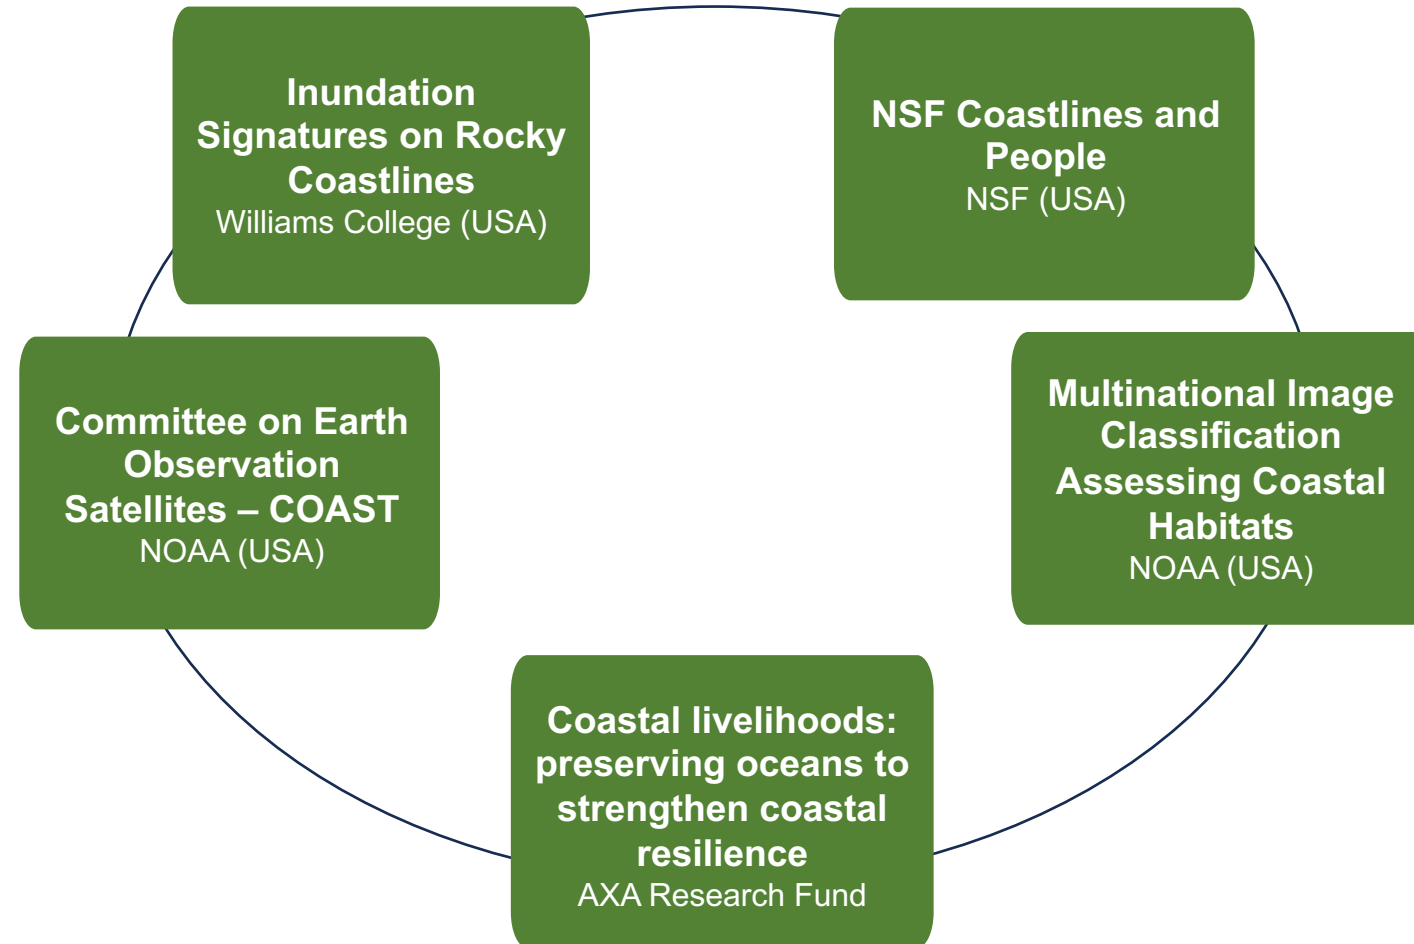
Inundation Signatures on Rocky Coastlines
Williams College (USA)

NSF Coastlines and People
NSF (USA)

Committee on Earth Observation Satellites – COAST
NOAA (USA)

Multinational Image Classification Assessing Coastal Habitats
NOAA (USA)

Coastal livelihoods: preserving oceans to strengthen coastal resilience
AXA Research Fund